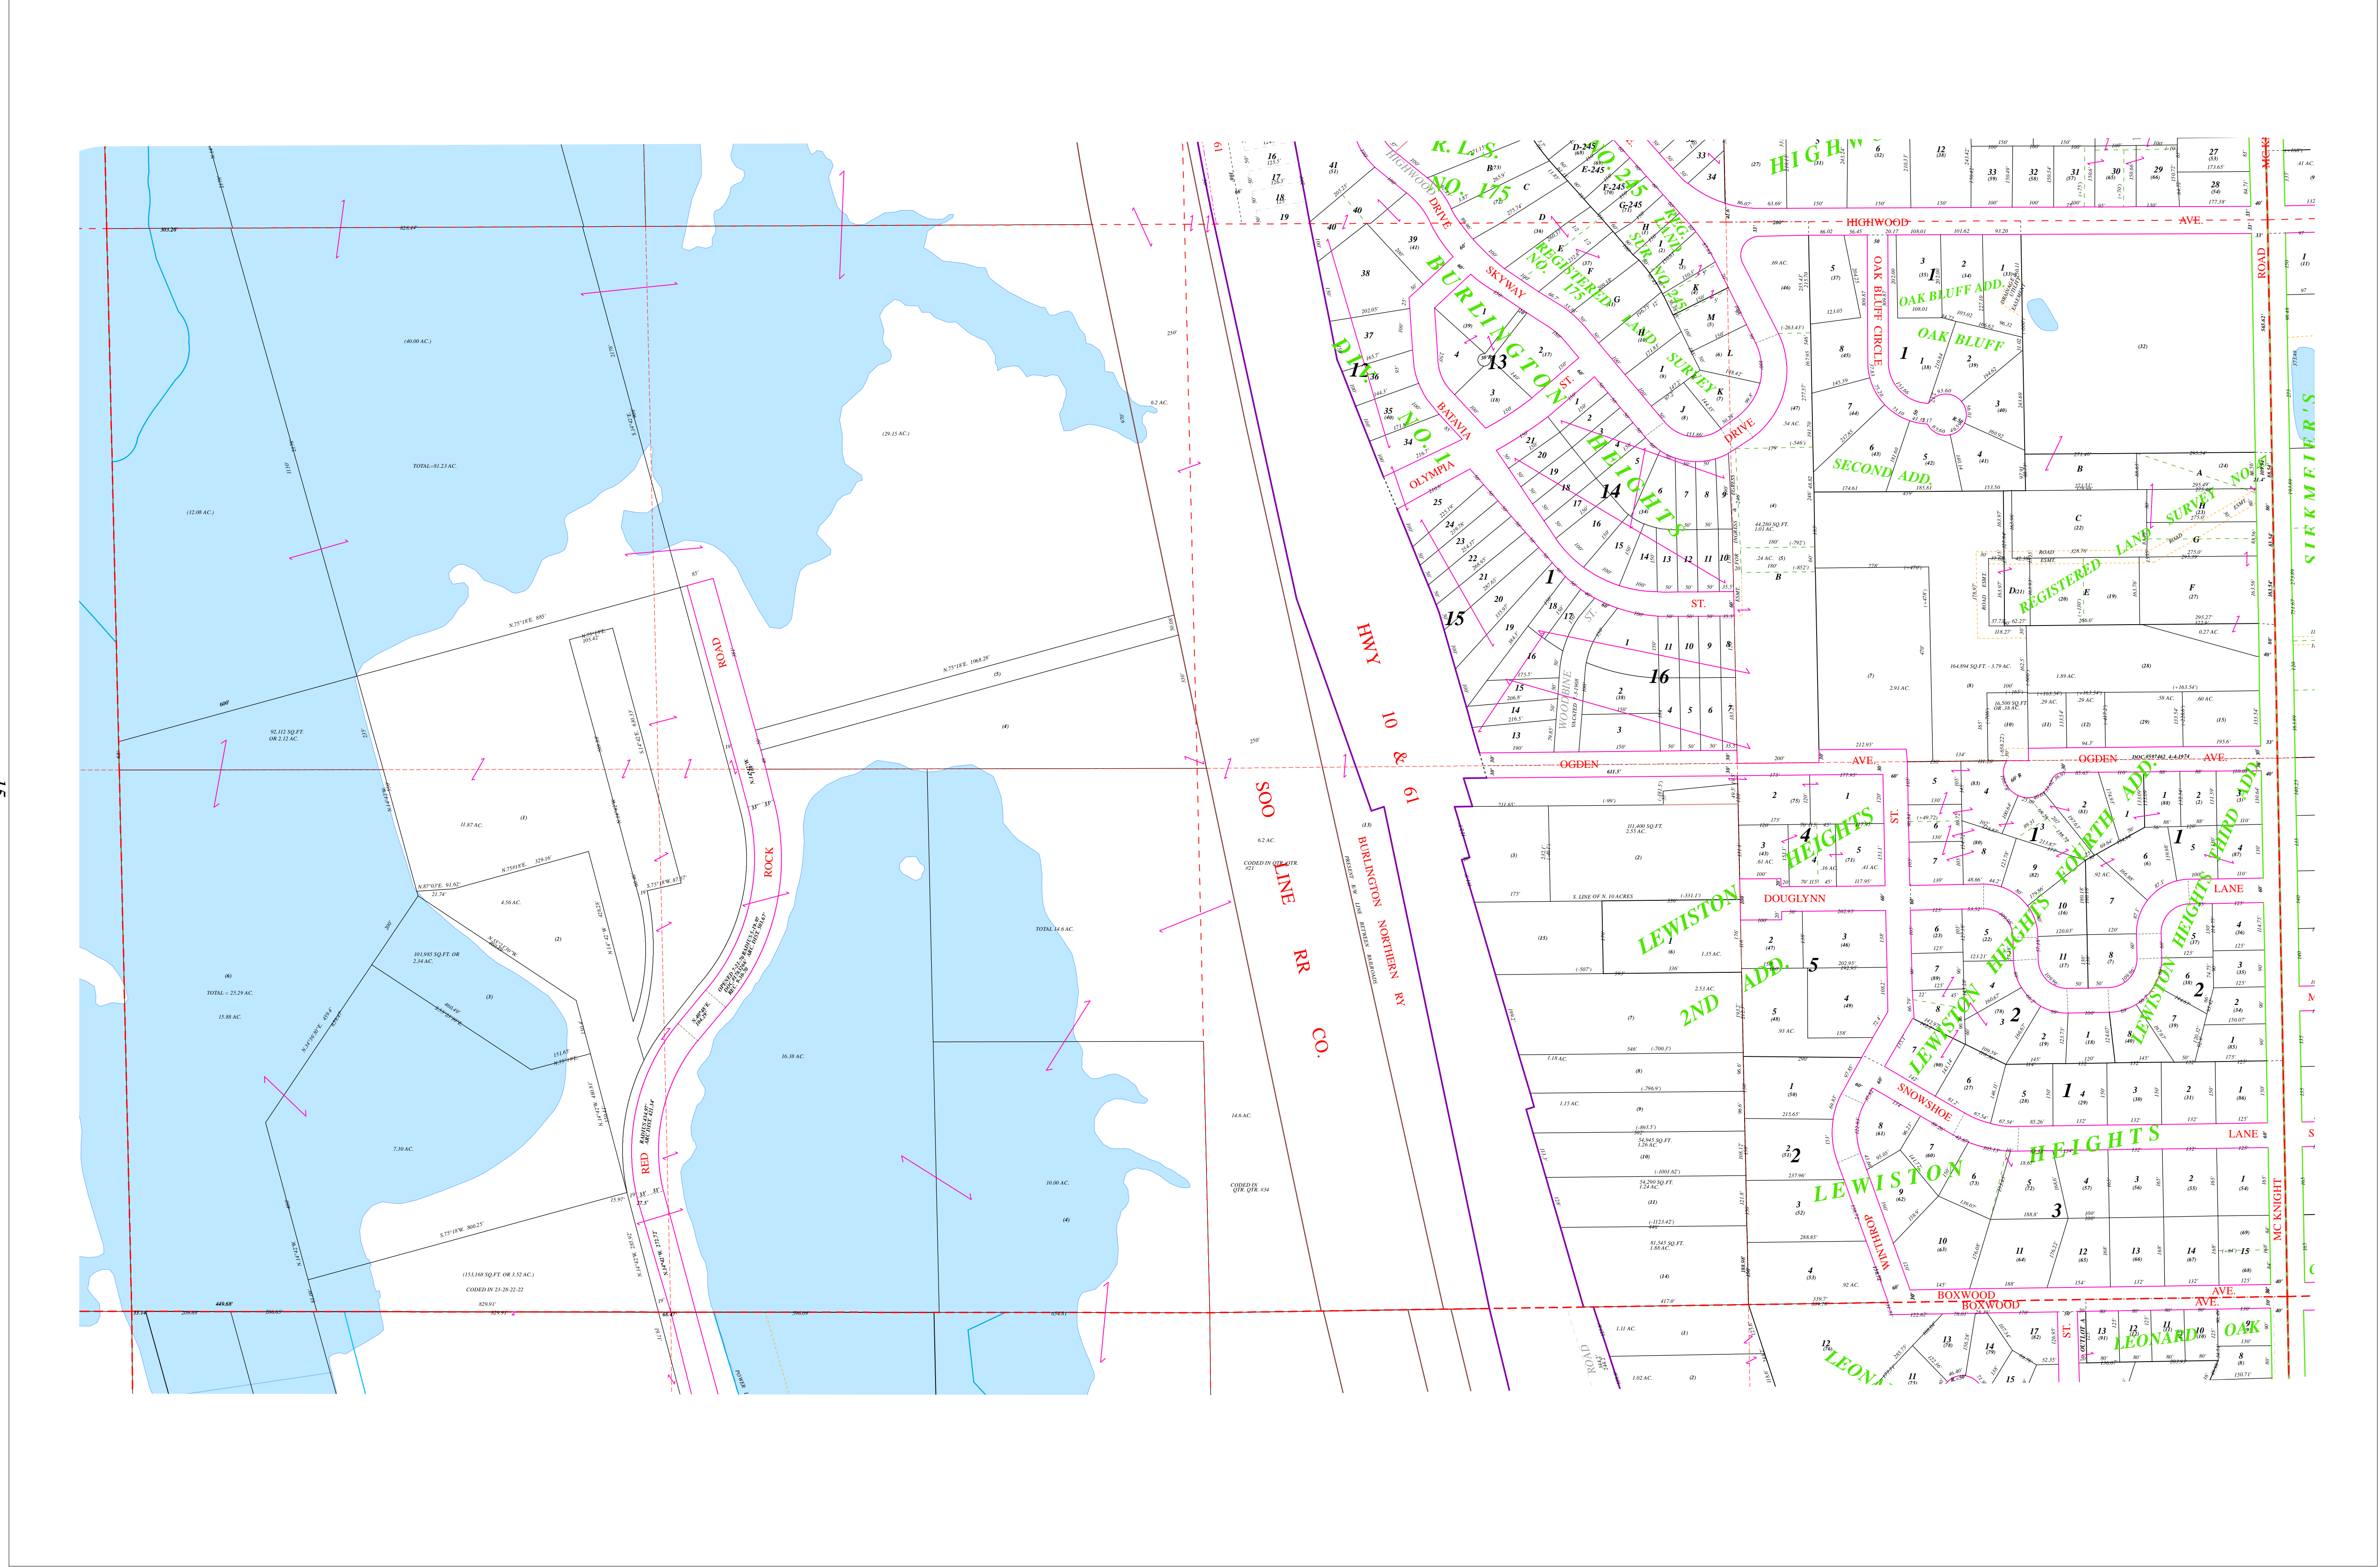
HIGHWOOD AVE.
ROAD
BURLINGTON HEIGHTS NO. 1
REGISTERED LAND SURVEY NO. 175
REGISTERED LAND SURVEY NO. 245
OAK BLUFF ADD.
OAK BLUFF
OAK BLUFF CIRCLE
SECOND ADD.
SKYWAY
DRIVE
HIGHWOOD DRIVE
BATAVIA
OLYMPIA
ST.
WOODBINE
HWY 10 & 61
SOO LINE RR CO.
BURLINGTON NORTHERN RY
RED ROCK ROAD
OGDEN AVE.
OGDEN AVE.
DOUGLYNN
LEWISTON HEIGHTS 2ND ADD.
LEWISTON HEIGHTS FOURTH ADD.
LEWISTON HEIGHTS THIRD ADD.
LEWISTON HEIGHTS
LANE
SNOWSHOE LANE
WOODBINE
BOXWOOD AVE.
BOXWOOD AVE.
MC KNIGHT
LEONARD OAK
REGISTERED LAND SURVEY NO.
SIRKMEIER'S
(40.00 AC.)
(29.15 AC.)
TOTAL=81.23 AC.
(12.08 AC.)
6.2 AC.
92,112 SQ.FT. OR 2.12 AC.
11.87 AC.
4.56 AC.
101,985 SQ.FT. OR 2.34 AC.
TOTAL = 23.29 AC.
15.88 AC.
7.30 AC.
16.38 AC.
TOTAL 34.6 AC.
10.00 AC.
14.6 AC.
CODED IN QTR. QTR. #21
CODED IN QTR. QTR. #34
(153,168 SQ.FT. OR 3.52 AC.)
CODED IN 23-28-22-22
111,400 SQ.FT. 2.55 AC.
S. LINE OF N. 10 ACRES
1.15 AC.
2.53 AC.
1.18 AC.
1.13 AC.
54,945 SQ.FT. 1.26 AC.
54,290 SQ.FT. 1.24 AC.
81,545 SQ.FT. 1.88 AC.
1.11 AC.
1.02 AC.
44,280 SQ.FT. 1.01 AC.
2.91 AC.
164,894 SQ.FT. - 3.79 AC.
1.89 AC.
16,500 SQ.FT. OR .38 AC.
DOC #597462 4-4-1974
N.75°18'E. 1068.28'
N.75°18'E. 885'
S.75°18'W. 800.25'